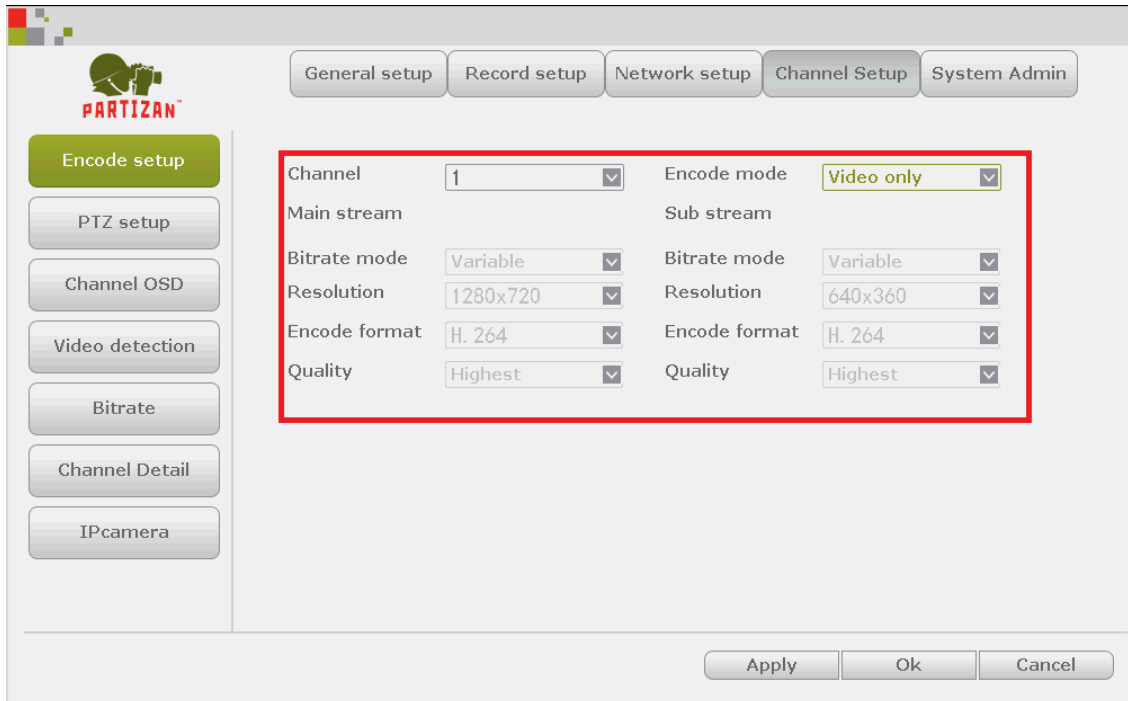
PARTIZAN™

General setup
Record setup
Network setup
Channel Setup
System Admin

Encode setup
PTZ setup
Channel OSD
Video detection
Bitrate
Channel Detail
IPcamera

Channel 1
Encode mode Video only
Main stream
Sub stream
Bitrate mode Variable
Bitrate mode Variable
Resolution 1280x720
Resolution 640x360
Encode format H. 264
Encode format H. 264
Quality Highest
Quality Highest

Apply
Ok
Cancel